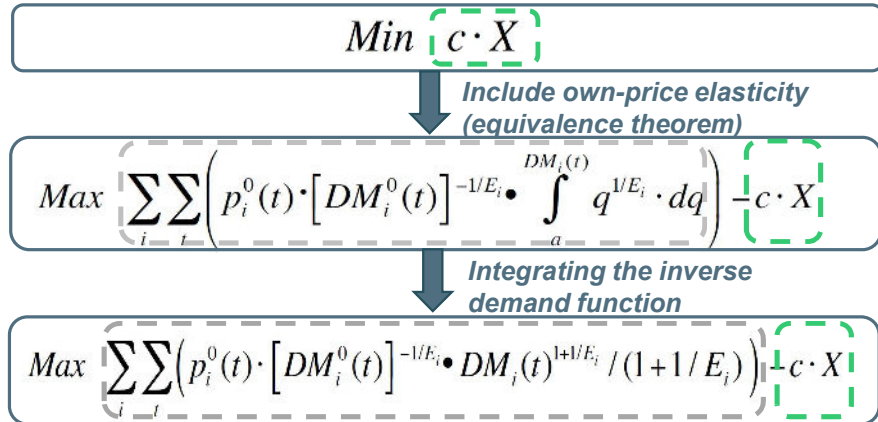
$Min \; c \cdot X$

Include own-price elasticity (equivalence theorem)

$Max \sum_{i} \sum_{t} \left( p_i^0(t) \cdot \left[ DM_i^0(t) \right]^{-1/E_i} \bullet \int_{a}^{DM_i(t)} q^{1/E_i} \cdot dq \right) - c \cdot X$

Integrating the inverse demand function

$Max \sum_{i} \sum_{t} \left( p_i^0(t) \cdot \left[ DM_i^0(t) \right]^{-1/E_i} \bullet DM_i(t)^{1+1/E_i} / (1 + 1/E_i) \right) - c \cdot X$